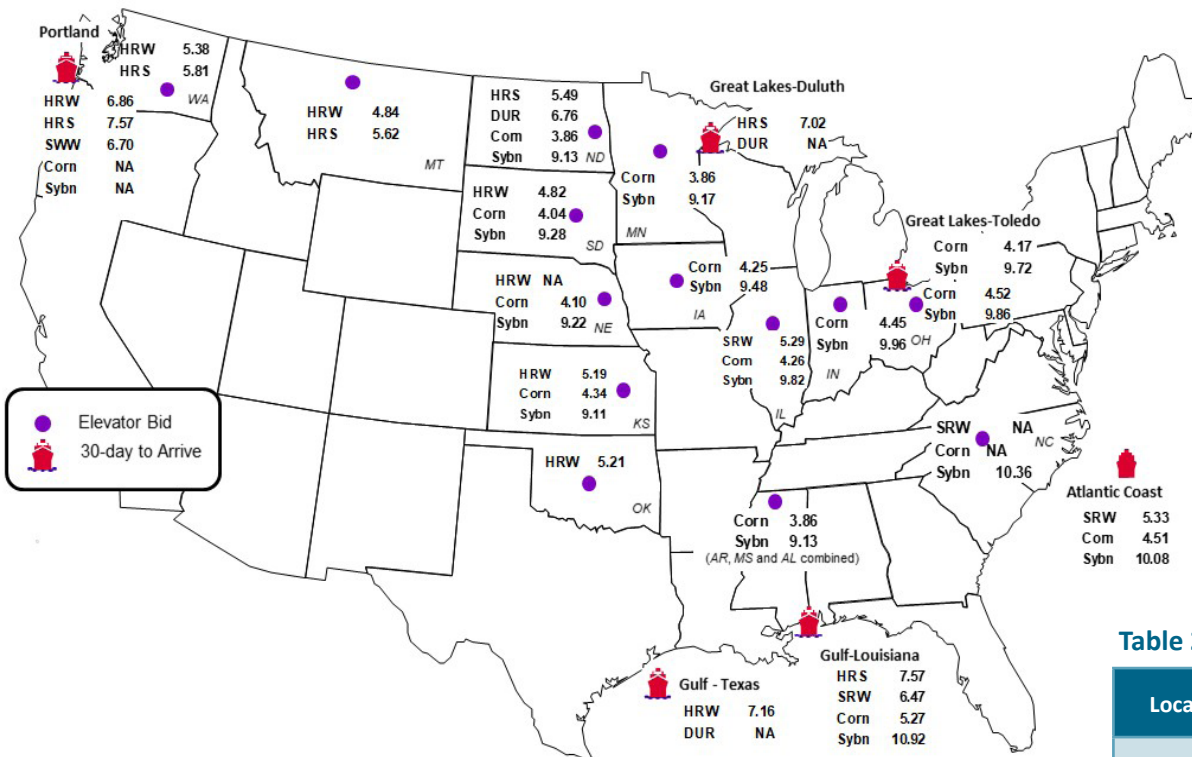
Portland
HRW 5.38
HRS 5.81
HRW 6.86
HRS 7.57
SWW 6.70
Corn NA
Sybn NA
WA

HRW 4.84
HRS 5.62
MT

HRS 5.49
DUR 6.76
Corn 3.86
Sybn 9.13
ND

Great Lakes-Duluth
HRS 7.02
DUR NA

Corn 3.86
Sybn 9.17
MN

HRW 4.82
Corn 4.04
Sybn 9.28
SD

Great Lakes-Toledo
Corn 4.17
Sybn 9.72

HRW NA
Corn 4.10
Sybn 9.22
NE

Corn 4.25
Sybn 9.48
IA

Corn 4.52
Sybn 9.86
OH

Corn 4.45
Sybn 9.96

IN

SRW 5.29
Corn 4.26
Sybn 9.82
IL

HRW 5.19
Corn 4.34
Sybn 9.11
KS

Elevator Bid
30-day to Arrive

SRW NA
Corn NA
Sybn 10.36
NC

Atlantic Coast
SRW 5.33
Corn 4.51
Sybn 10.08

HRW 5.21
OK

Corn 3.86
Sybn 9.13
(AR, MS and AL combined)

Table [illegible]
Loca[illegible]

Gulf-Louisiana
HRS 7.57
SRW 6.47
Corn 5.27
Sybn 10.92

Gulf - Texas
HRW 7.16
DUR NA